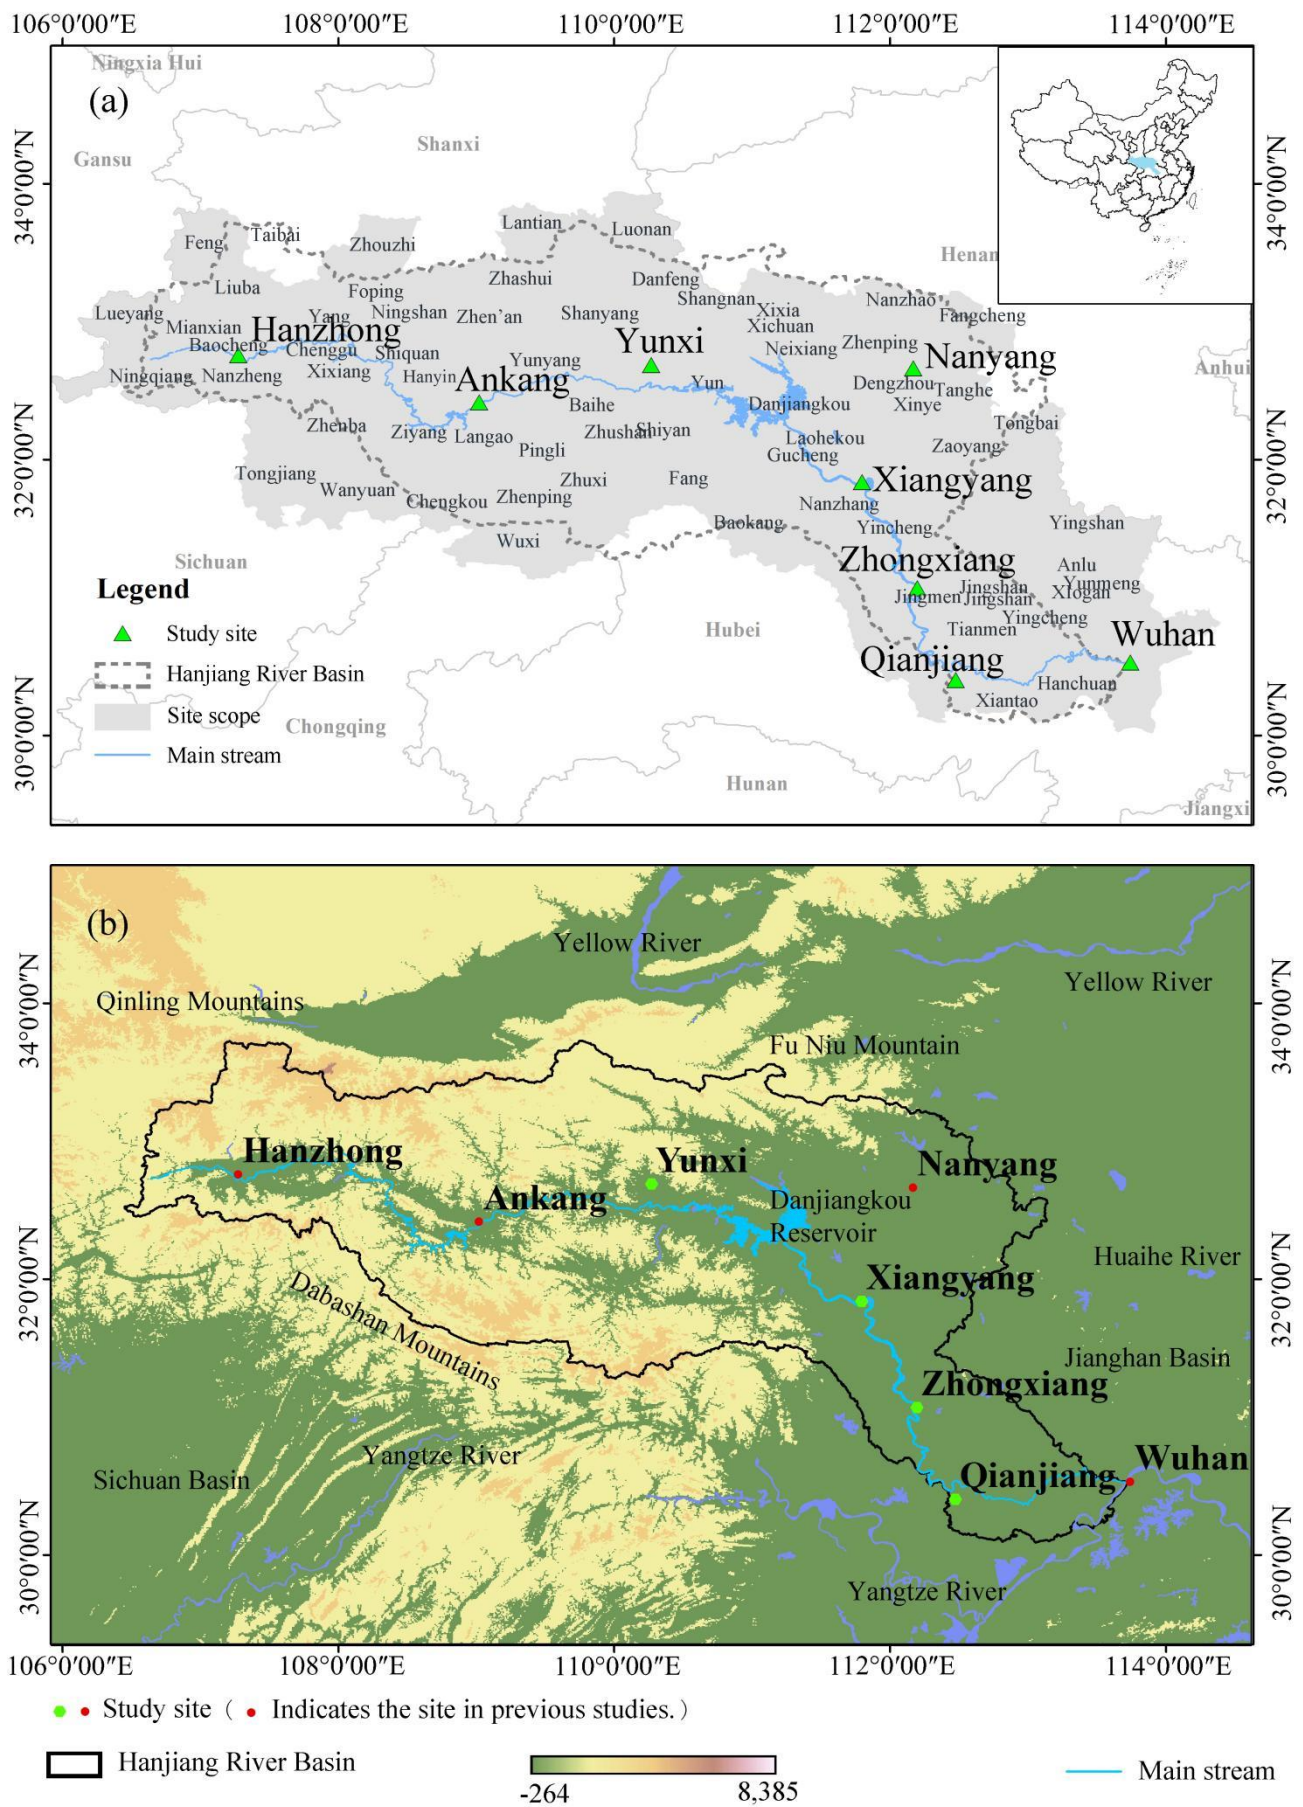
106°0′00″E 108°0′00″E 110°0′00″E 112°0′00″E 114°0′00″E

(a)

Ningxia Hui
Gansu
Shanxi
Henan
Anhui
Sichuan
Hubei
Chongqing
Hunan
Jiangxi

Feng Taibai Zhouzhi Lantian Luonan
Liuba Foping Zhashui Danfeng
Lueyang Yang Ningshan Zhen'an Shanyang Shangnan Xixia Nanzhao
Mianxian Hanzhong Yunxi Xichuan Fangcheng
Baocheng Chenggu Shiquan Yunyang Neixiang Zhenping Nanyang
Ningqiang Nanzheng Xixiang Hanyin Ankang Yun Dengzhou Tanghe
Baihe Danjiangkou Xinye
Zhenba Ziyang Langao Zhushan Shiyan Laohekou Tongbai
Pingli Gucheng Zaoyang
Tongjiang Zhuxi Fang Xiangyang
Wanyuan Chengkou Zhenping Nanzhang
Baokang Yincheng Yingshan
Wuxi
Zhongxiang Anlu
Jingmen Jingshan Jingshan Yunmeng Xiogan
Yingcheng
Tianmen Wuhan
Qianjiang
Hanchuan
Xiantao

Legend
Study site
Hanjiang River Basin
Site scope
Main stream

34°0′00″N 32°0′00″N 30°0′00″N

(b)

Yellow River
Qinling Mountains
Yellow River
Fu Niu Mountain
Hanzhong
Yunxi
Nanyang
Ankang
Danjiangkou Reservoir
Huaihe River
Xiangyang
Dabashan Mountains
Jianghan Basin
Zhongxiang
Yangtze River
Wuhan
Sichuan Basin
Qianjiang
Yangtze River

34°0′00″N 32°0′00″N 30°0′00″N

106°0′00″E 108°0′00″E 110°0′00″E 112°0′00″E 114°0′00″E

Study site（ Indicates the site in previous studies.）
Hanjiang River Basin
-264 8,385
Main stream